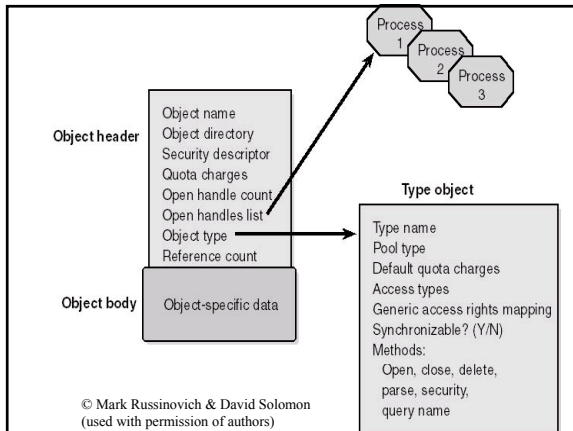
Process 1
Process 2
Process 3

Object header
Object name
Object directory
Security descriptor
Quota charges
Open handle count
Open handles list
Object type
Reference count

Object body
Object-specific data

Type object
Type name
Pool type
Default quota charges
Access types
Generic access rights mapping
Synchronizable? (Y/N)
Methods:
Open, close, delete,
parse, security,
query name

© Mark Russinovich & David Solomon
(used with permission of authors)